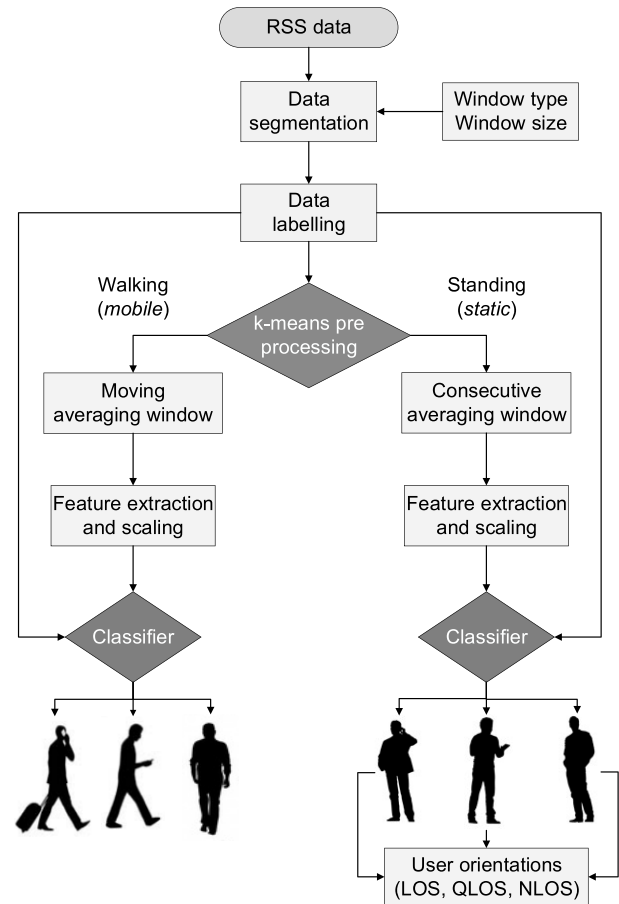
RSS data

Data segmentation

Window type
Window size

Data labelling

Walking (*mobile*)

Standing (*static*)

k-means pre processing

Moving averaging window

Consecutive averaging window

Feature extraction and scaling

Feature extraction and scaling

Classifier

Classifier

User orientations (LOS, QLOS, NLOS)